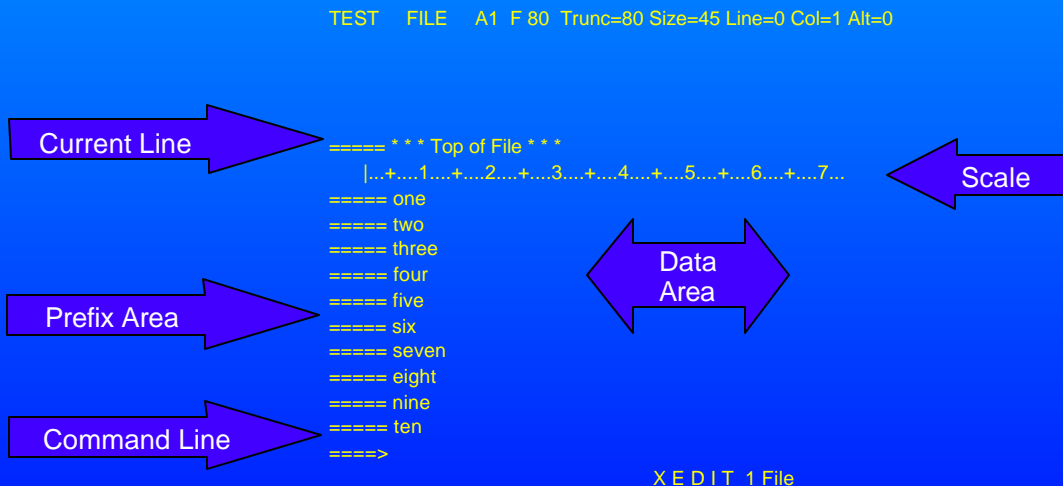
TEST FILE A1 F 80 Trunc=80 Size=45 Line=0 Col=1 Alt=0

Current Line

===== * * * Top of File * * *
|...+....1....+....2....+....3....+....4....+....5....+....6....+....7...

Scale

===== one
===== two
===== three
===== four
===== five
===== six
===== seven
===== eight
===== nine
===== ten
====>

Data Area

Prefix Area

Command Line

X E D I T 1 File